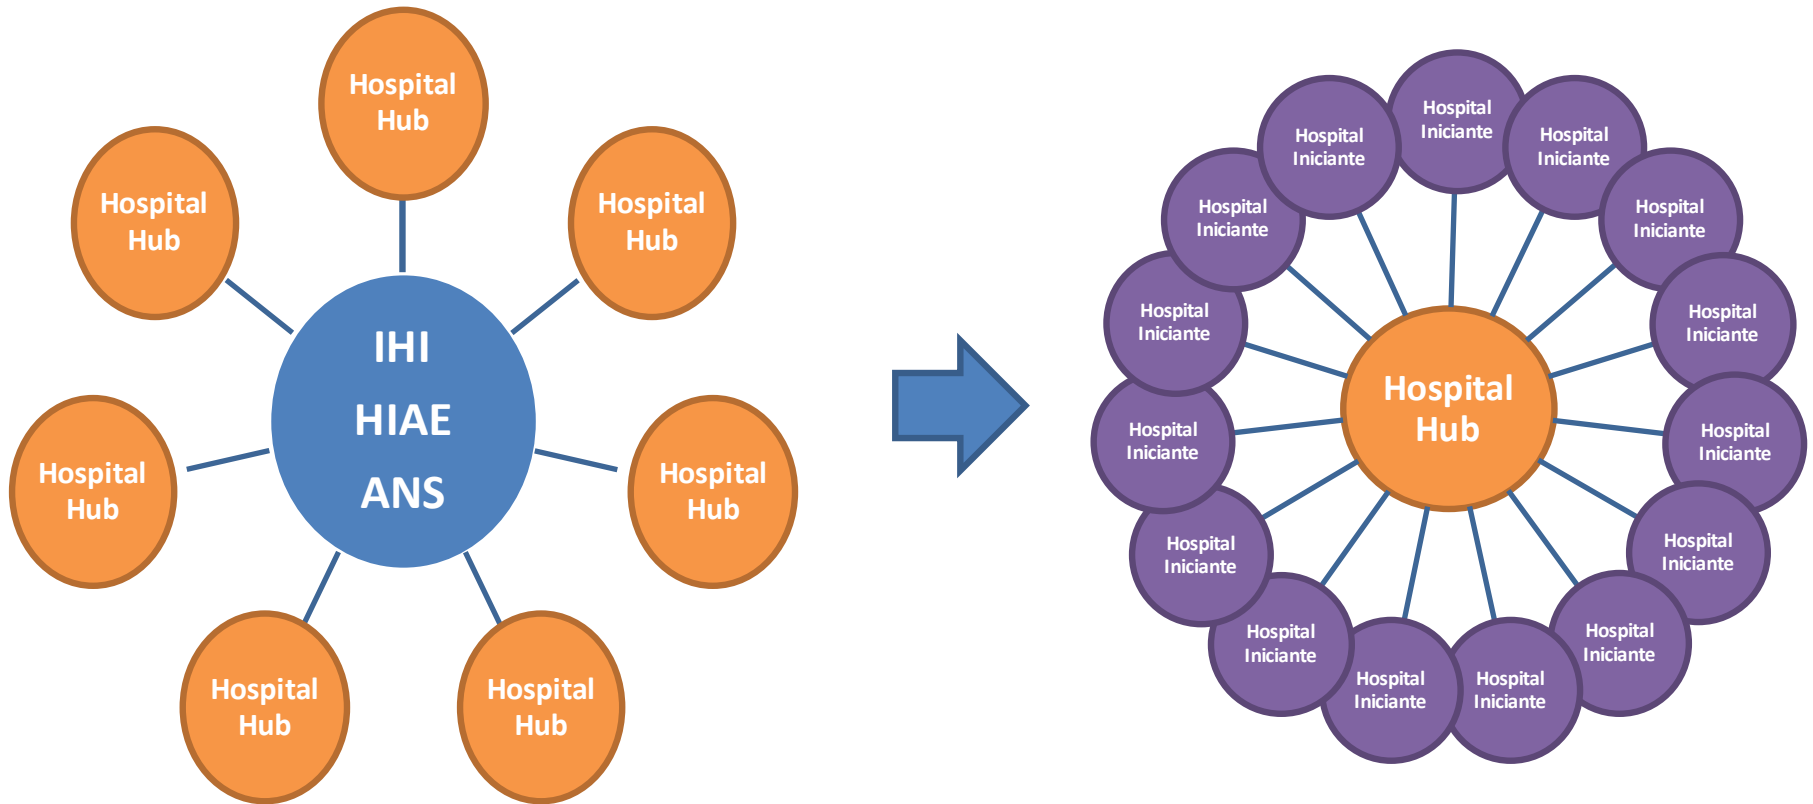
Hospital Hub

Hospital Hub

Hospital Hub

IHI
HIAE
ANS

Hospital Hub

Hospital Hub

Hospital Hub

Hospital Hub

Hospital Iniciante

Hospital Iniciante

Hospital Iniciante

Hospital Iniciante

Hospital Iniciante

Hospital Iniciante

Hospital Hub

Hospital Iniciante

Hospital Iniciante

Hospital Iniciante

Hospital Iniciante

Hospital Iniciante

Hospital Iniciante

Hospital Iniciante

Hospital Iniciante

Hospital Iniciante

Hospital Iniciante